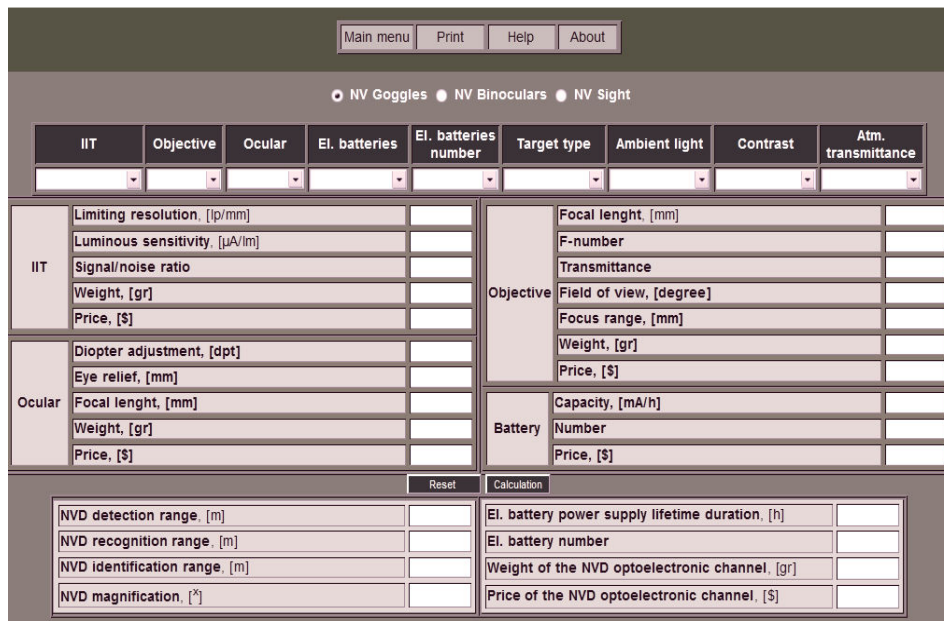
Main menu Print Help About

NV Goggles NV Binoculars NV Sight

| IIT | Objective | Ocular | El. batteries | El. batteries number | Target type | Ambient light | Contrast | Atm. transmittance |
|---|---|---|---|---|---|---|---|---|
| | | | | | | | | |

IIT
Limiting resolution, [lp/mm]
Luminous sensitivity, [µA/lm]
Signal/noise ratio
Weight, [gr]
Price, [$]

Ocular
Diopter adjustment, [dpt]
Eye relief, [mm]
Focal lenght, [mm]
Weight, [gr]
Price, [$]

Objective
Focal lenght, [mm]
F-number
Transmittance
Field of view, [degree]
Focus range, [mm]
Weight, [gr]
Price, [$]

Battery
Capacity, [mA/h]
Number
Price, [$]

Reset Calculation

NVD detection range, [m]
NVD recognition range, [m]
NVD identification range, [m]
NVD magnification, [$^x$]

El. battery power supply lifetime duration, [h]
El. battery number
Weight of the NVD optoelectronic channel, [gr]
Price of the NVD optoelectronic channel, [$]